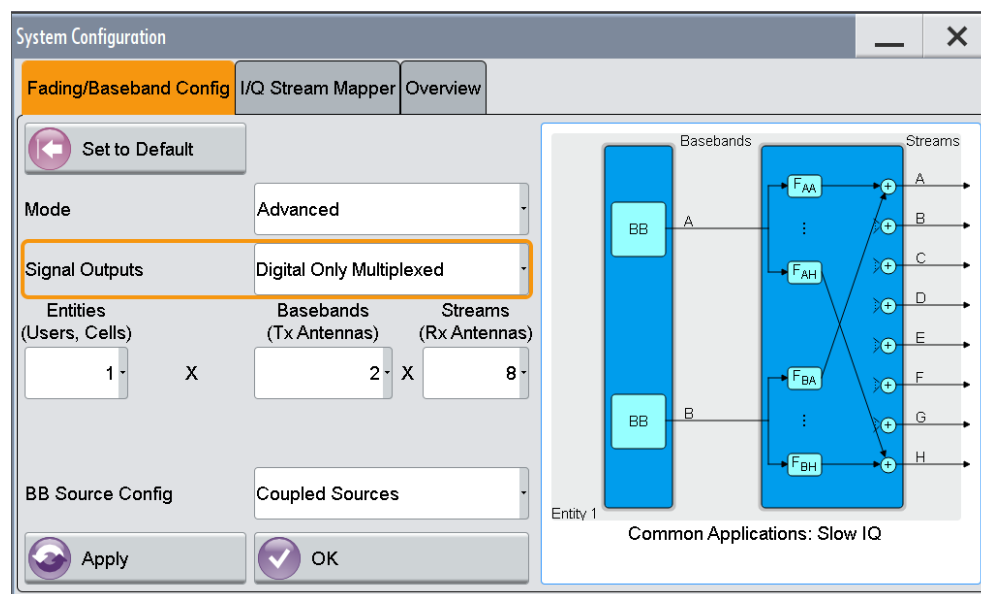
System Configuration

Fading/Baseband Config | I/Q Stream Mapper | Overview

Set to Default

Mode Advanced

Signal Outputs Digital Only Multiplexed

Entities (Users, Cells)
1
X
Basebands (Tx Antennas)
2
X
Streams (Rx Antennas)
8

BB Source Config Coupled Sources

Apply
OK

Basebands
Streams
BB
A
BB
B
$F_{AA}$
⋮
$F_{AH}$
$F_{BA}$
⋮
$F_{BH}$
A
B
C
D
E
F
G
H
Entity 1

Common Applications: Slow IQ